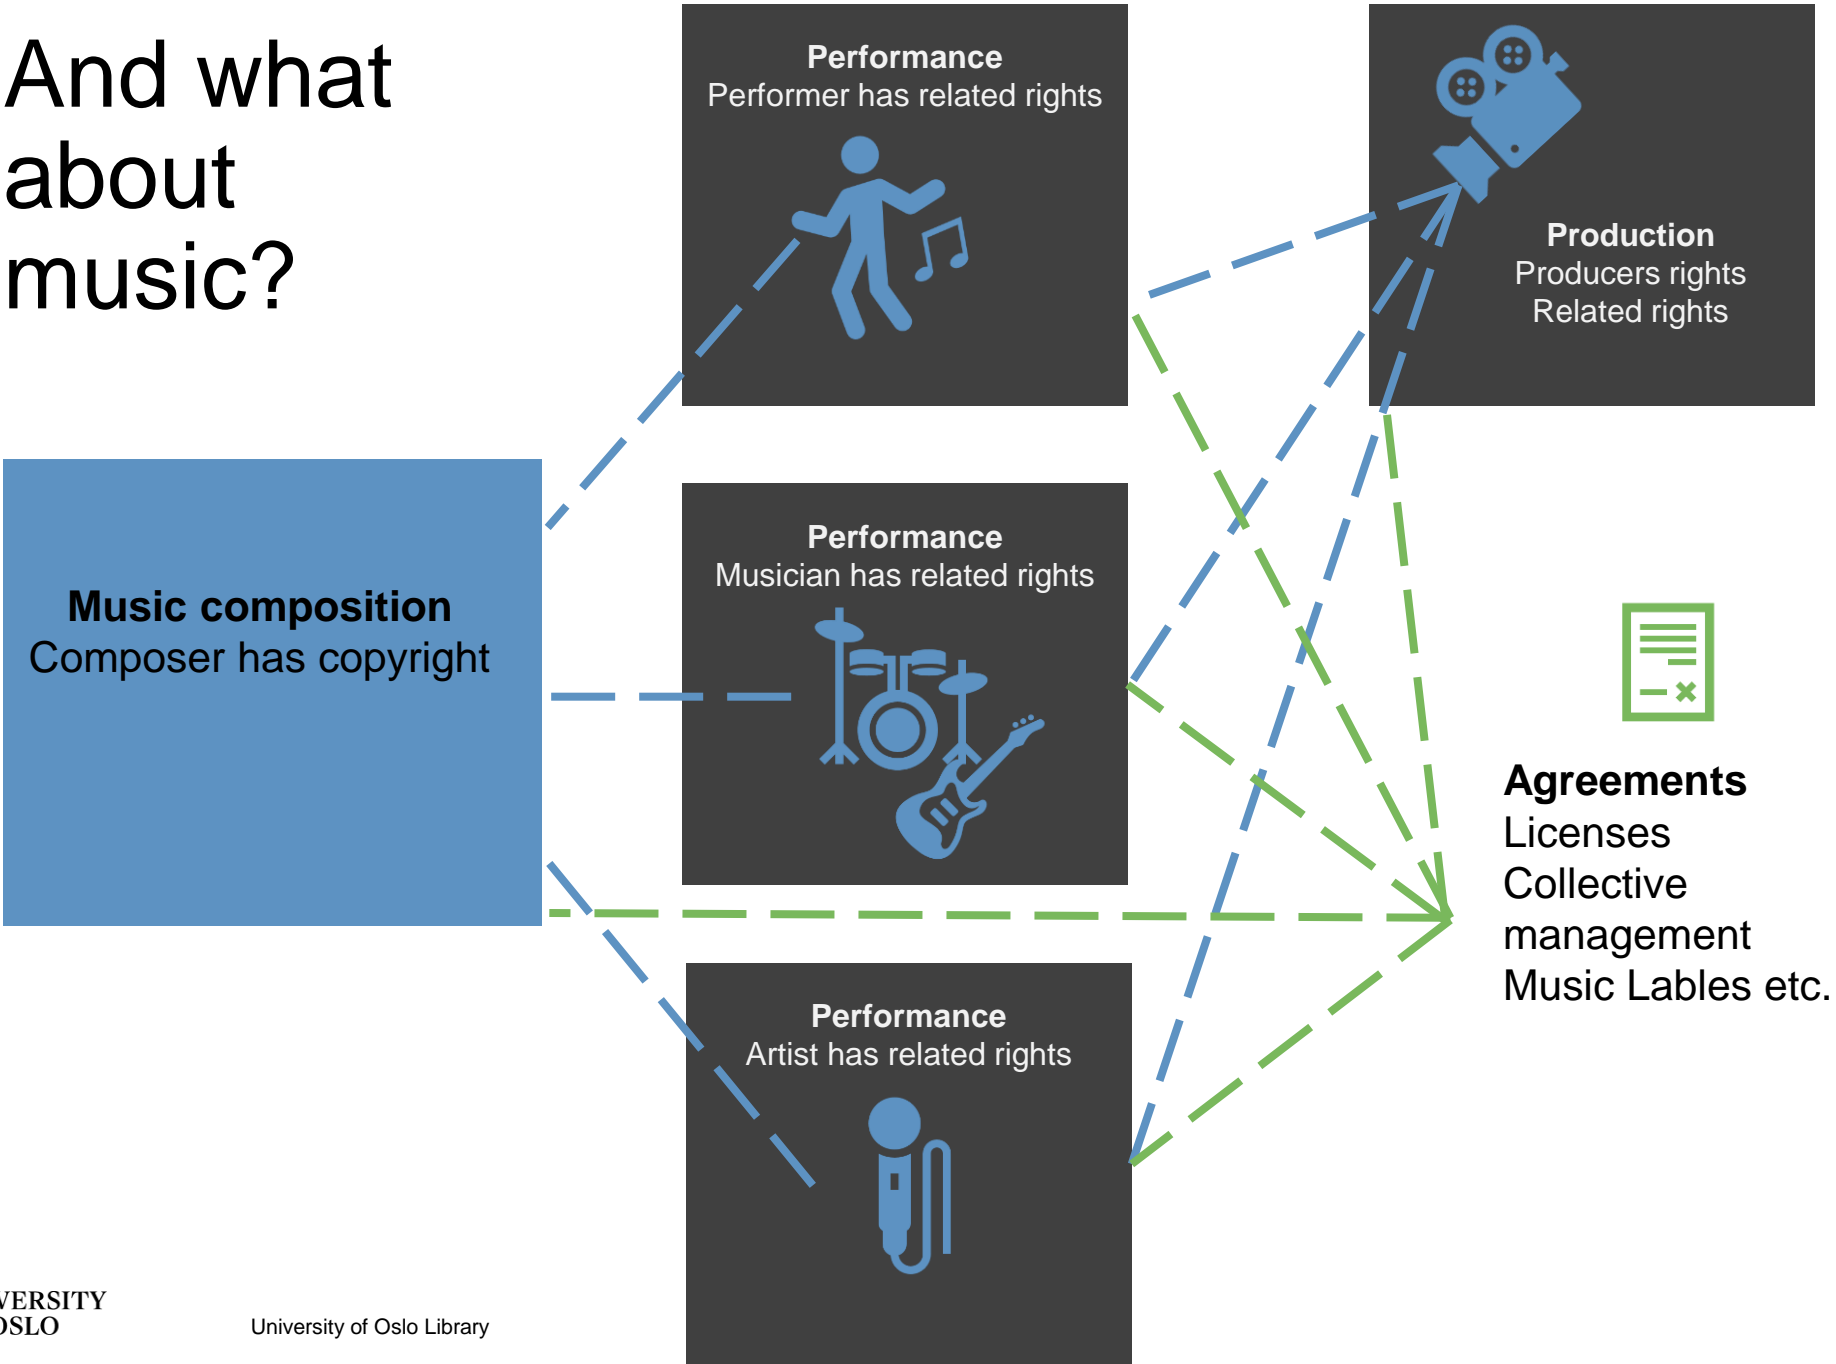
And what about music?

Performance
Performer has related rights

Production
Producers rights
Related rights

Music composition
Composer has copyright

Performance
Musician has related rights

Agreements
Licenses
Collective management
Music Lables etc.

Performance
Artist has related rights

VERSITY
OSLO

University of Oslo Library